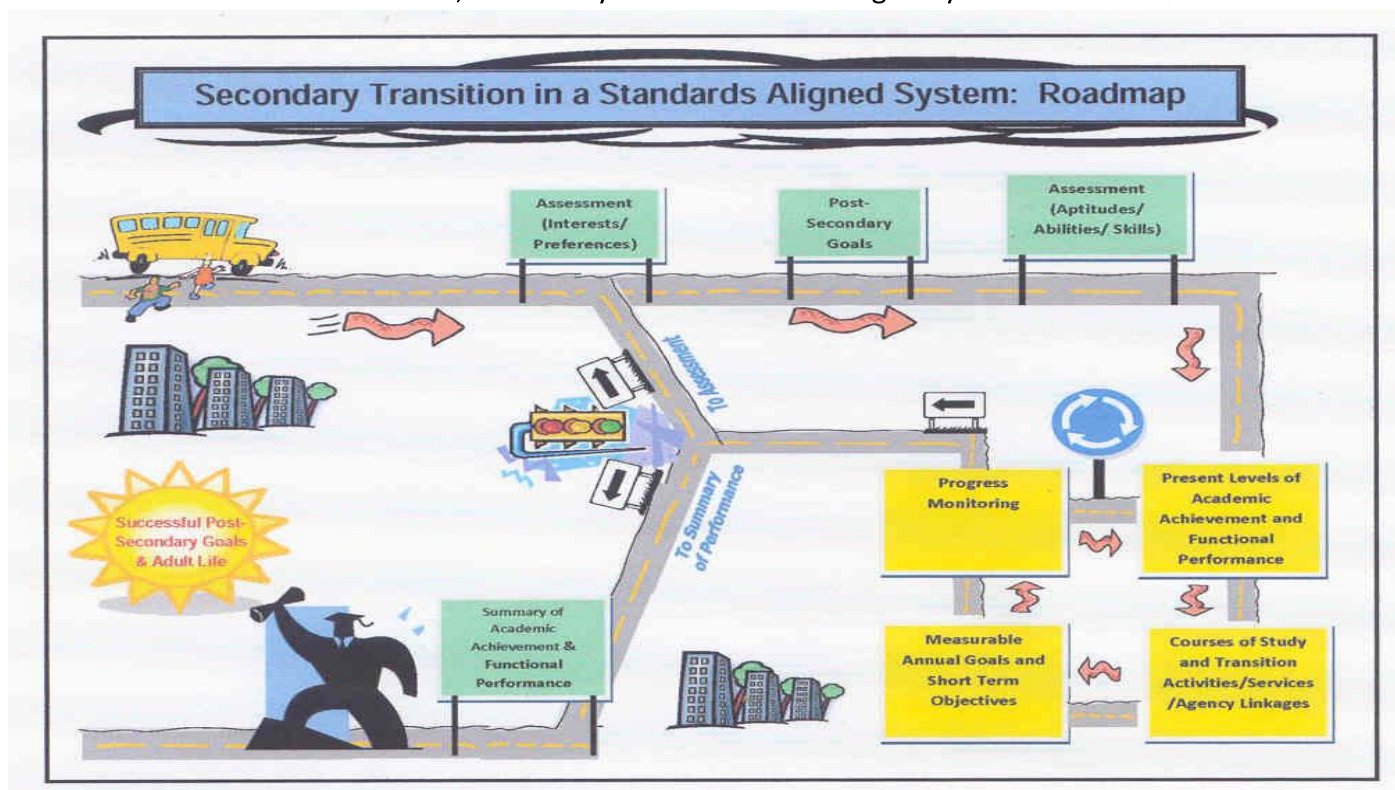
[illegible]

Secondary Transition in a Standards Aligned System: Roadmap

Assessment (Interests/ Preferences)

Post-Secondary Goals

Assessment (Aptitudes/ Abilities/ Skills)

To Assessment

To Summary of Performance

Progress Monitoring

Present Levels of Academic Achievement and Functional Performance

Successful Post-Secondary Goals & Adult Life

Summary of Academic Achievement & Functional Performance

Measurable Annual Goals and Short Term Objectives

Courses of Study and Transition Activities/Services /Agency Linkages